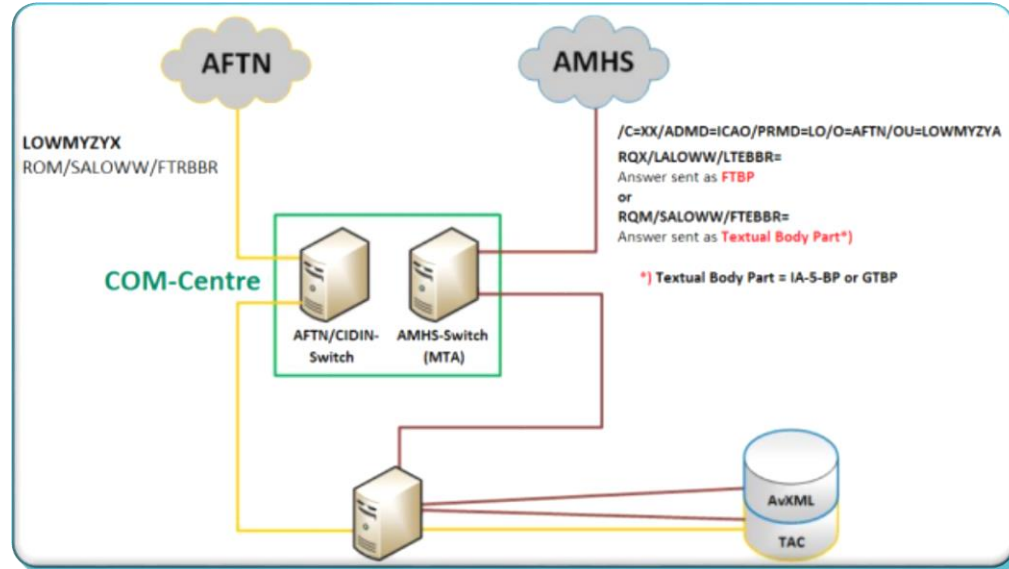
AFTN

AMHS

LOWMYZYX
ROM/SALOWW/FTRBBR

/C=XX/ADMD=ICAO/PRMD=LO/O=AFTN/OU=LOWMYZYA
RQX/LALOWW/LTEBBR=
Answer sent as FTBP
or
RQM/SALOWW/FTEBBR=
Answer sent as Textual Body Part*)

*) Textual Body Part = IA-5-BP or GTBP

COM-Centre

AFTN/CIDIN-Switch

AMHS-Switch (MTA)

AvXML

TAC